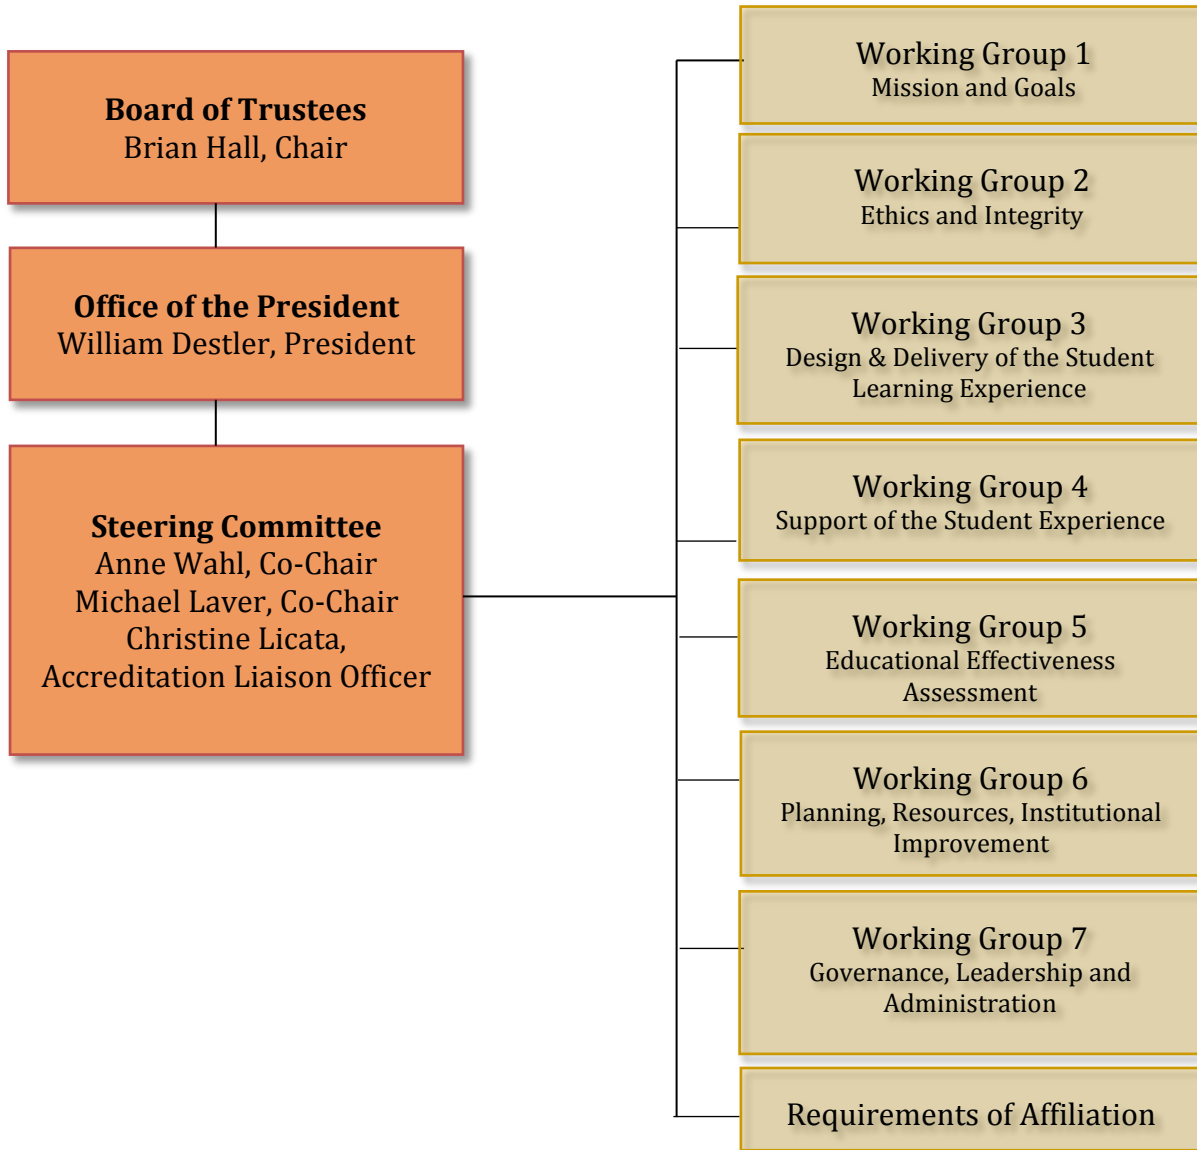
Board of Trustees
Brian Hall, Chair

Office of the President
William Destler, President

Steering Committee
Anne Wahl, Co-Chair
Michael Laver, Co-Chair
Christine Licata,
Accreditation Liaison Officer

Working Group 1
Mission and Goals

Working Group 2
Ethics and Integrity

Working Group 3
Design & Delivery of the Student Learning Experience

Working Group 4
Support of the Student Experience

Working Group 5
Educational Effectiveness Assessment

Working Group 6
Planning, Resources, Institutional Improvement

Working Group 7
Governance, Leadership and Administration

Requirements of Affiliation